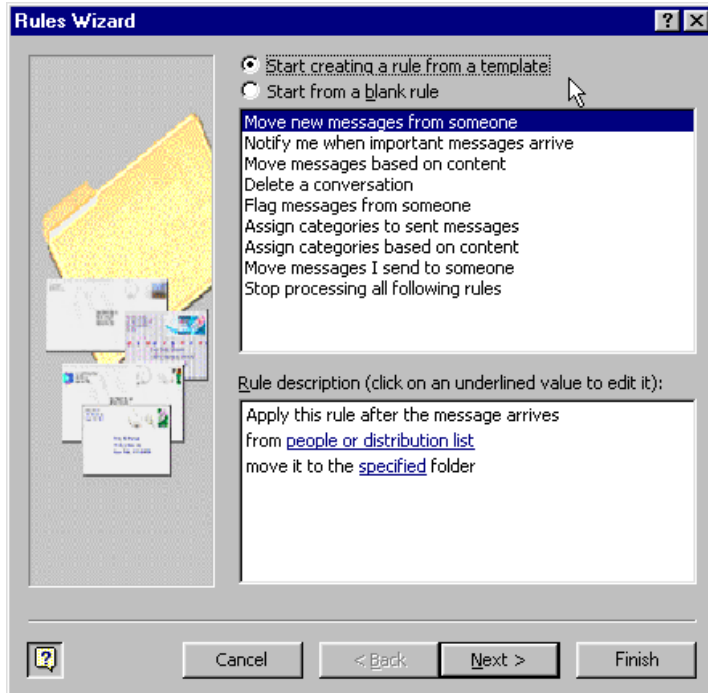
Rules Wizard

Start creating a rule from a template
Start from a blank rule

Move new messages from someone
Notify me when important messages arrive
Move messages based on content
Delete a conversation
Flag messages from someone
Assign categories to sent messages
Assign categories based on content
Move messages I send to someone
Stop processing all following rules

Rule description (click on an underlined value to edit it):

Apply this rule after the message arrives
from people or distribution list
move it to the specified folder

Cancel
< Back
Next >
Finish